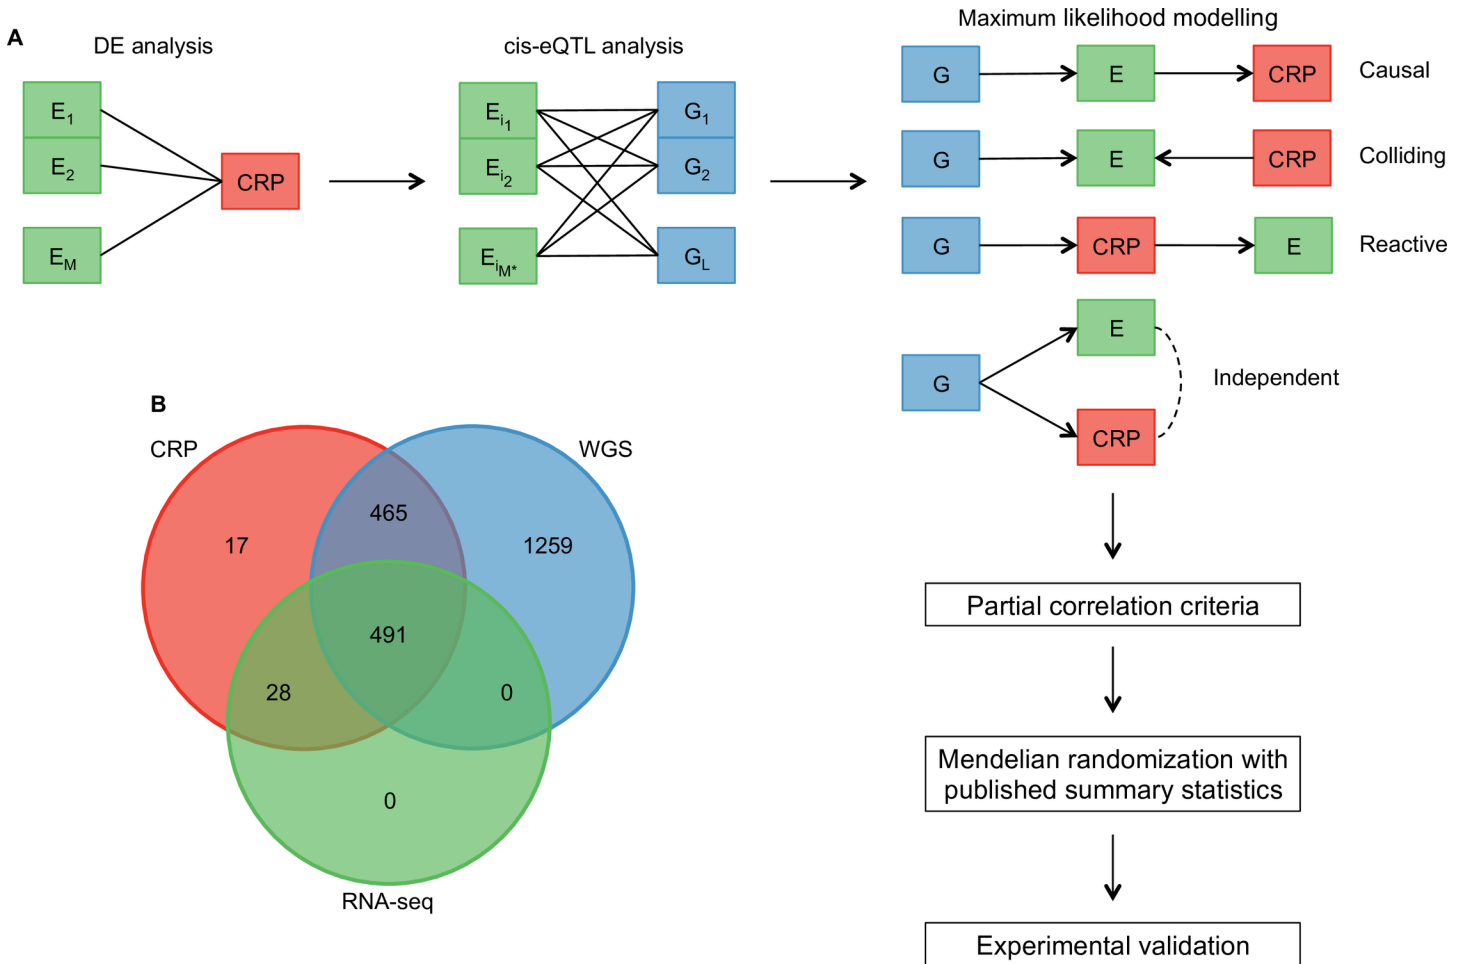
A

DE analysis

$E_1$
$E_2$
$E_M$
CRP

cis-eQTL analysis

$E_{i_1}$
$E_{i_2}$
$E_{i_{M^*}}$
$G_1$
$G_2$
$G_L$

Maximum likelihood modelling

G E CRP Causal

G E CRP Colliding

G CRP E Reactive

G E CRP Independent

Partial correlation criteria

Mendelian randomization with published summary statistics

Experimental validation

B

CRP
WGS
17
465
1259
491
28
0
0
RNA-seq